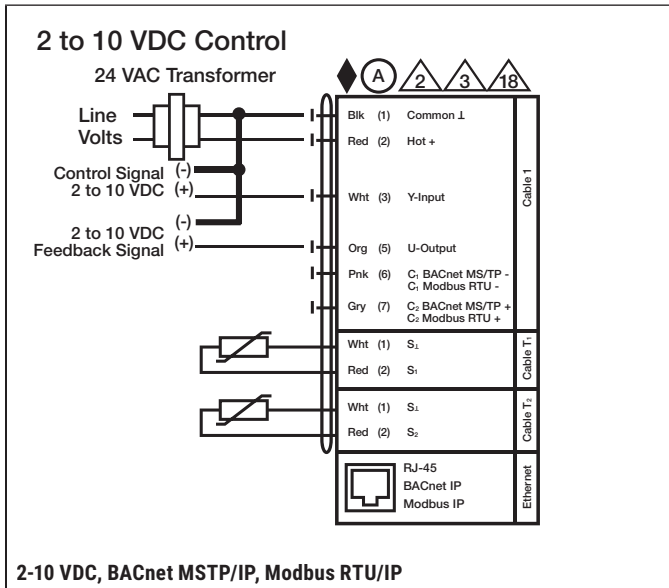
2 to 10 VDC Control

24 VAC Transformer

A 2 3 18

Line Volts

Control Signal 2 to 10 VDC (-) (+)

2 to 10 VDC Feedback Signal (-) (+)

Blk (1) Common ⊥

Red (2) Hot +

Wht (3) Y-Input

Org (5) U-Output

Pnk (6) $C_1$ BACnet MS/TP - $C_1$ Modbus RTU -

Gry (7) $C_2$ BACnet MS/TP + $C_2$ Modbus RTU +

Cable 1

Wht (1) $S_⊥$

Red (2) $S_1$

Cable $T_1$

Wht (1) $S_⊥$

Red (2) $S_2$

Cable $T_2$

RJ-45 BACnet IP Modbus IP

Ethernet

2-10 VDC, BACnet MSTP/IP, Modbus RTU/IP